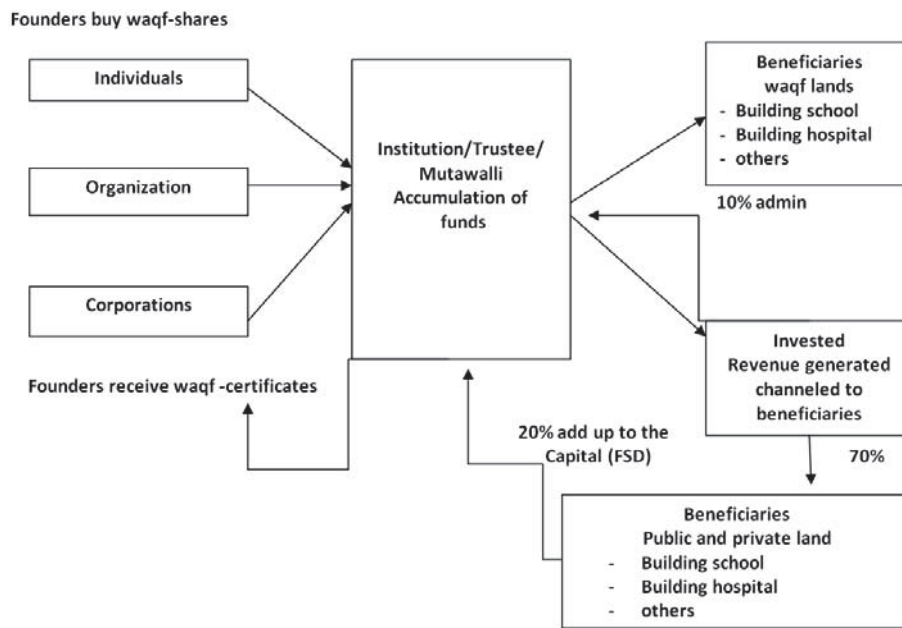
Founders buy waqf-shares

Individuals

Organization

Corporations

Institution/Trustee/ Mutawalli Accumulation of funds

Beneficiaries waqf lands
- Building school
- Building hospital
- others

10% admin

Invested Revenue generated channeled to beneficiaries

70%

Founders receive waqf -certificates

20% add up to the Capital (FSD)

Beneficiaries Public and private land
- Building school
- Building hospital
- others